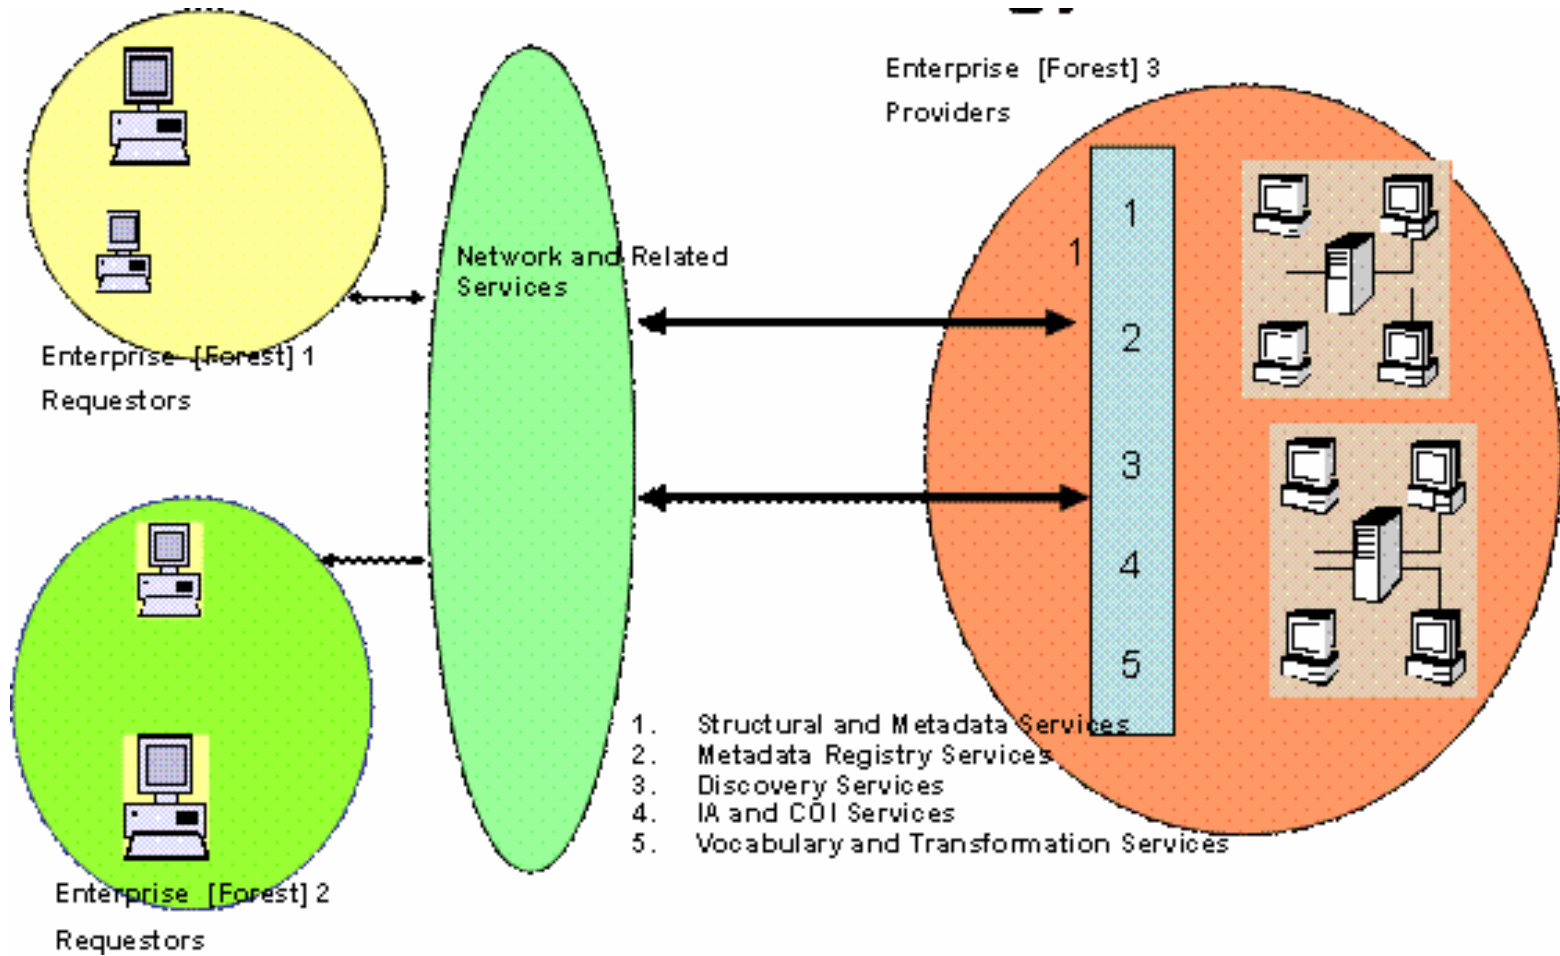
Enterprise [Forest] 3
Providers

Network and Related Services

Enterprise [Forest] 1
Requestors

1
1
2
3
4
5

Enterprise [Forest] 2
Requestors

1. Structural and Metadata Services
2. Metadata Registry Services
3. Discovery Services
4. IA and COI Services
5. Vocabulary and Transfomation Services